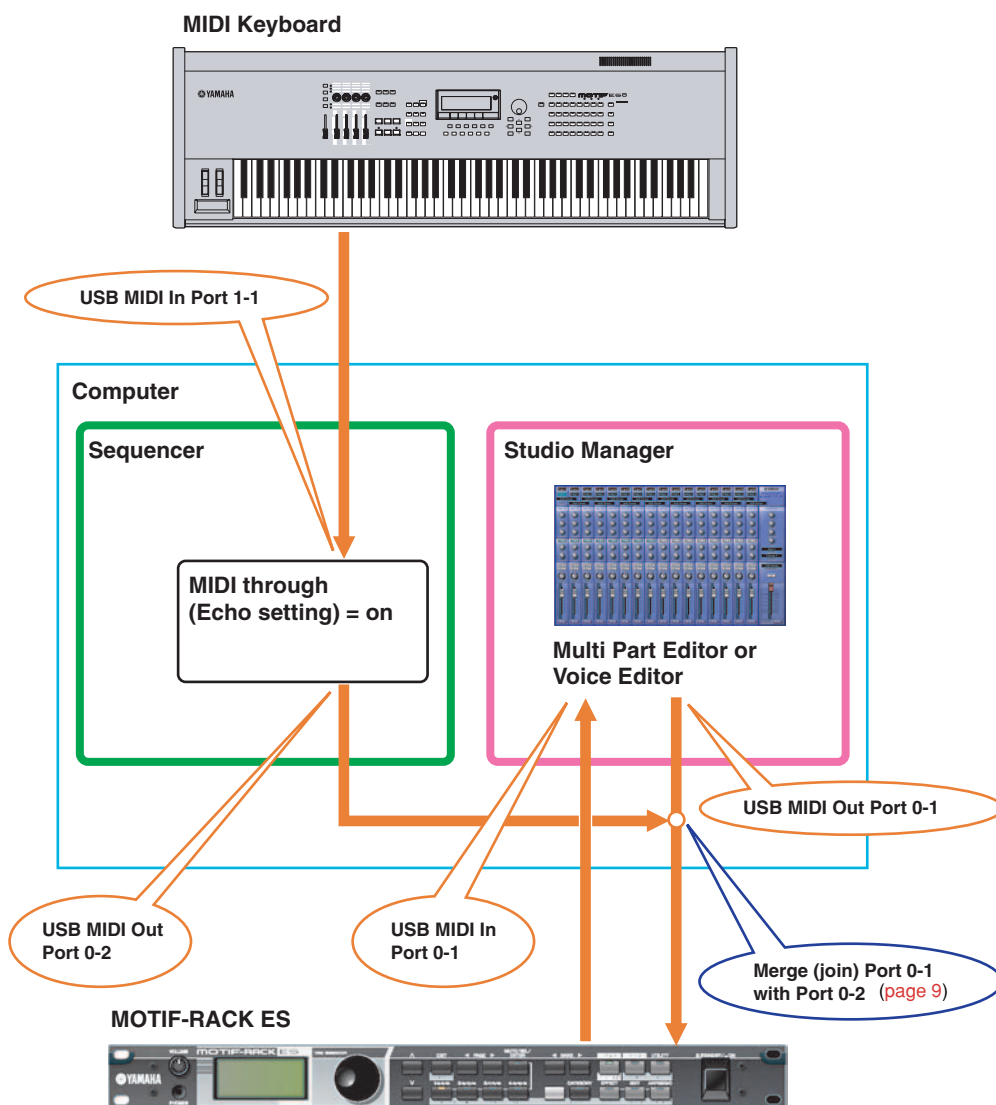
MIDI Keyboard

YAMAHA

MOTIF ES

USB MIDI In Port 1-1

Computer

Sequencer

Studio Manager

MIDI through (Echo setting) = on

Multi Part Editor or Voice Editor

USB MIDI Out Port 0-1

USB MIDI Out Port 0-2

USB MIDI In Port 0-1

Merge (join) Port 0-1 with Port 0-2 (page 9)

MOTIF-RACK ES

YAMAHA

MOTIF-RACK ES